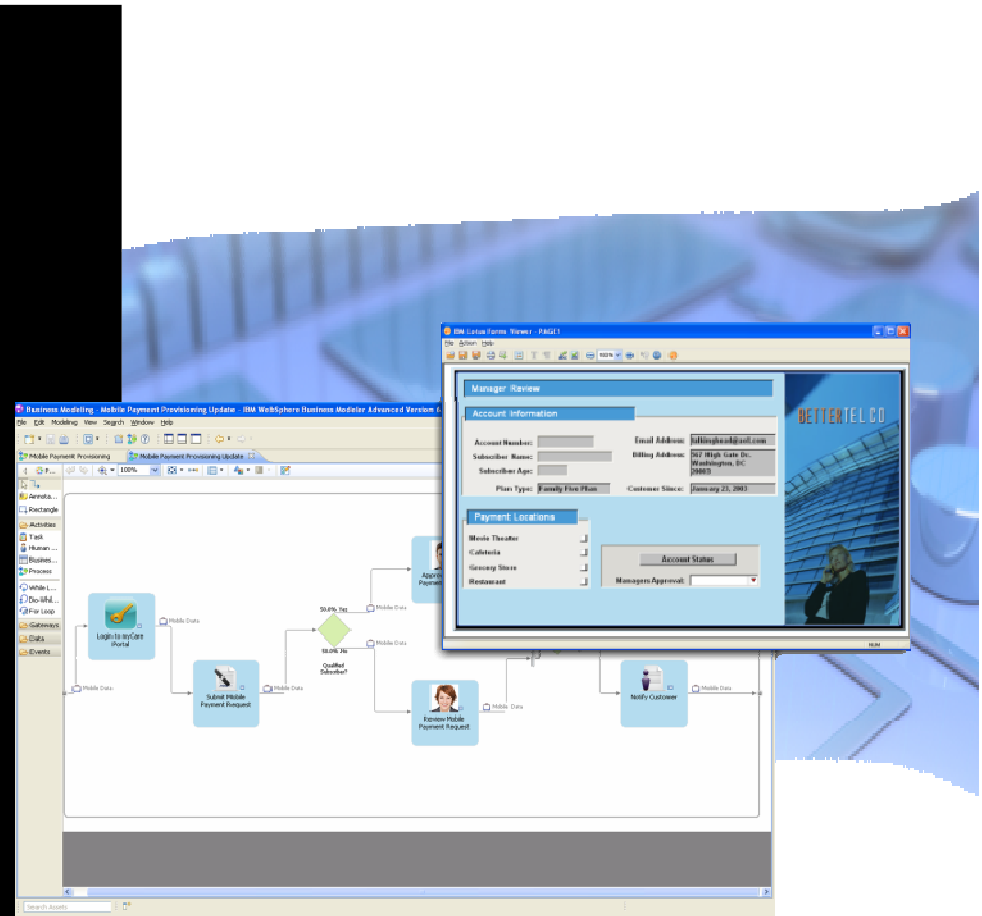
IBM Lotus Forms Viewer - PAGE1

File Action Help

100%

Manager Review

Account Information

Account Number:

Subscriber Name:

Subscriber Age:

Email Address: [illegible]

Billing Address: 567 High Gate Dr. Washington, DC 20003

Plan Type: Family Plan Plus

Customer Since: January 23, 2003

BETTERTELCO

Payment Locations

Movie Theater

Cafeteria

Grocery Store

Restaurant

Account Status

Managers Approval:

NUM

Business Modeling - Mobile Payment Provisioning Update - IBM WebSphere Business Modeler Advanced Version 6

File Edit Modeling View Search Window Help

Mobile Payment Provisioning

Mobile Payment Provisioning Update

100%

Annota...

Rectangle

Activities

Task

Human...

Business...

Process

While L...

Do-Whil...

For Loop

Gateways

Data

Events

Mobile Data

Login to myCare Portal

Mobile Data

Submit Mobile Payment Request

Mobile Data

50.0% Yes

Mobile Data

50.0% No

Qualified Subscriber?

Mobile Data

Appro... Payme...

Review Mobile Payment Request

Mobile Data

Notify Customer

Mobile Data

Search Assets